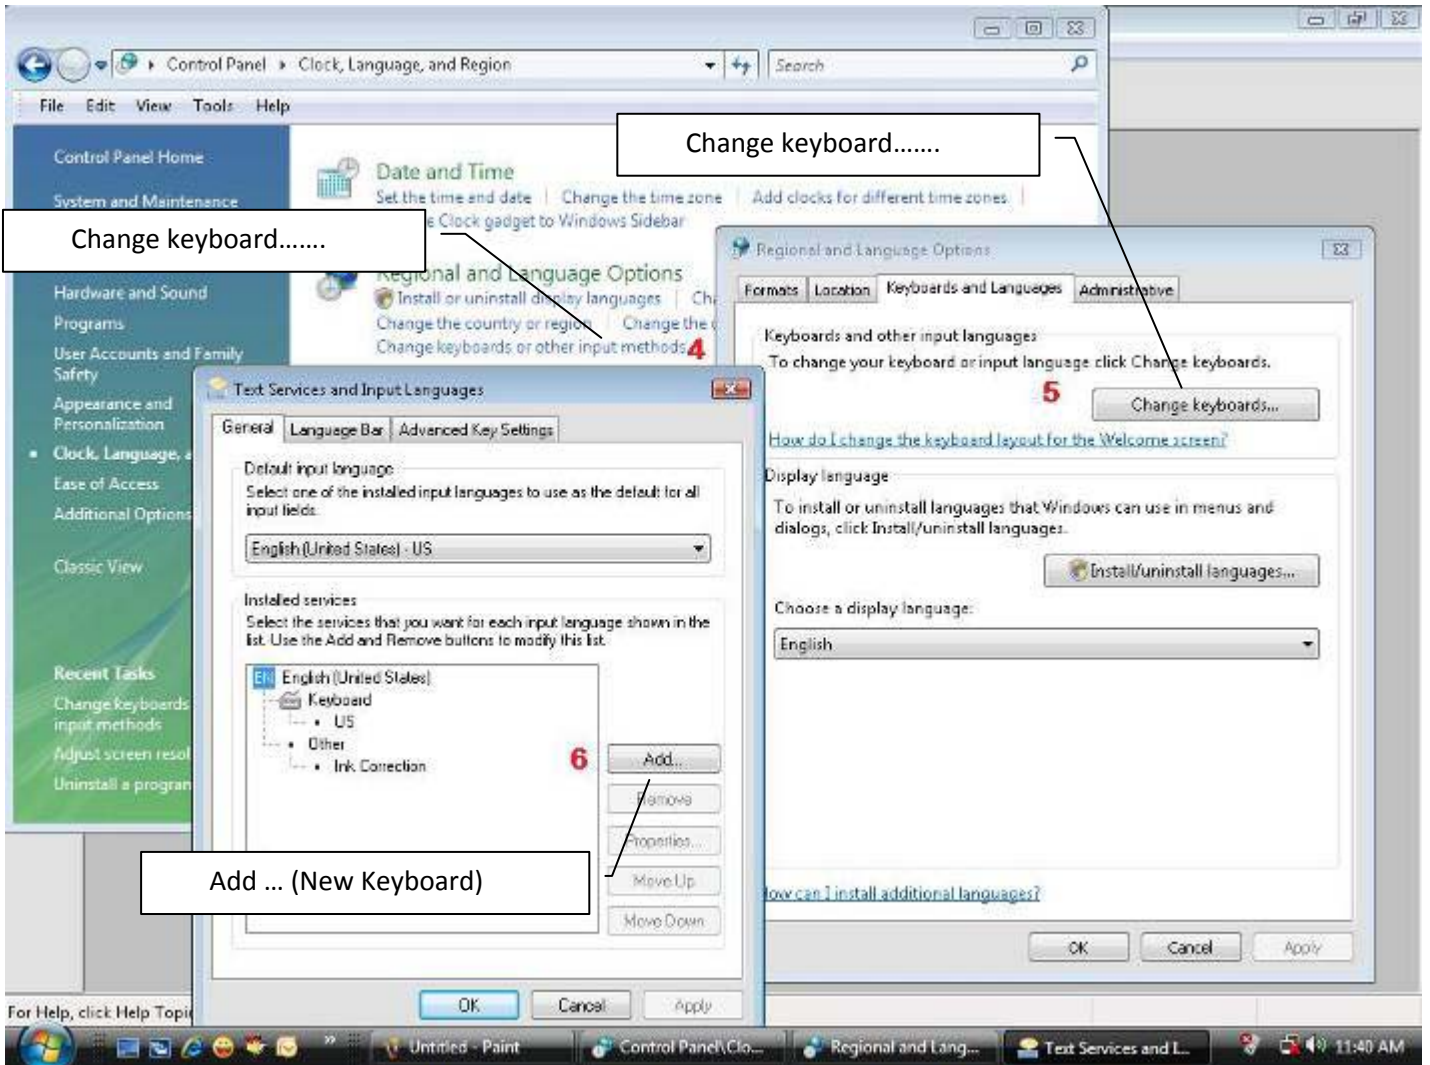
Control Panel ▸ Clock, Language, and Region

Search

File Edit View Tools Help

Control Panel Home

System and Maintenance

Hardware and Sound

Programs

User Accounts and Family Safety

Appearance and Personalization

Clock, Language, a

Ease of Access

Additional Options

Classic View

Recent Tasks

Change keyboards input methods

Adjust screen resol

Uninstall a progran

Date and Time

Set the time and date | Change the time zone | Add clocks for different time zones | e Clock gadget to Windows Sidebar

Change keyboard…….

Change keyboard…….

Regional and Language Options

Install or uninstall display languages | Ch

Change the country or region | Change the

Change keyboards or other input methods 4

Regional and Language Options

Formats | Location | Keyboards and Languages | Administrative

Keyboards and other input languages

To change your keyboard or input language click Change keyboards.

5

Change keyboards...

How do I change the keyboard layout for the Welcome screen?

Display language

To install or uninstall languages that Windows can use in menus and dialogs, click Install/uninstall languages.

Install/uninstall languages...

Choose a display language:

English

ow can I install additional languages?

OK Cancel Apply

Text Services and Input Languages

General | Language Bar | Advanced Key Settings

Default input language

Select one of the installed input languages to use as the default for all input fields.

English (United States) - US

Installed services

Select the services that you want for each input language shown in the list. Use the Add and Remove buttons to modify this list.

EN English (United States)

Keyboard

• US

• Other

• Ink Correction

6

Add...

Remove

Properties...

Move Up

Move Down

Add … (New Keyboard)

OK Cancel Apply

For Help, click Help Topi

Untitled - Paint | Control Panel\Clo... | Regional and Lang... | Text Services and L... | 11:40 AM